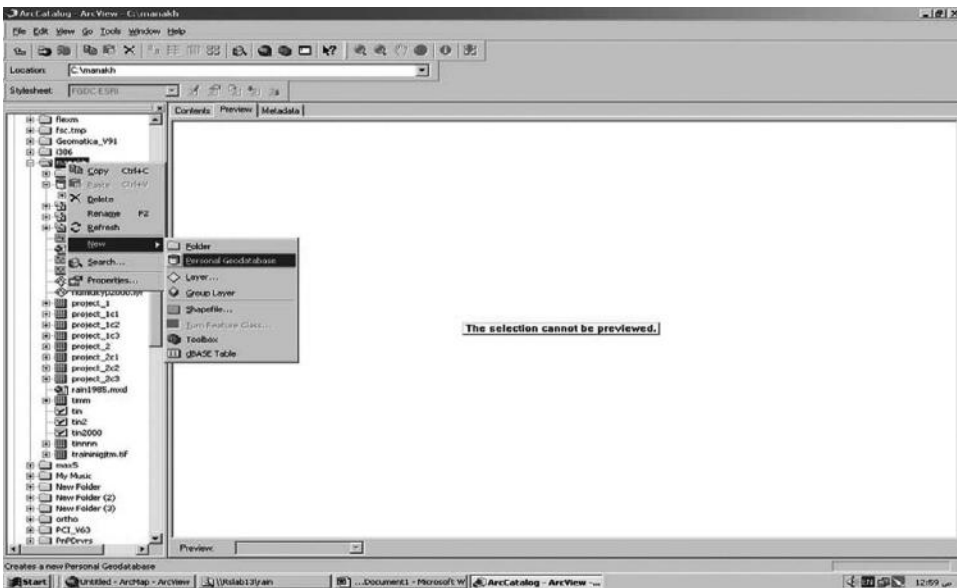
ArcCatalog - ArcView - C:\manakh

File Edit View Go Tools Window Help

Location: C:\manakh

Stylesheet: FGDC ESRI

Contents Preview Metadata

flexm
fsc.tmp
Geomatica_V91
i306

Copy Ctrl+C
Paste Ctrl+V
Delete
Rename F2
Refresh
New
Search...
Properties...

Folder
Personal Geodatabase
Layer...
Group Layer
Shapefile...
Turn Feature Class...
Toolbox
dBASE Table

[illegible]
project_1
project_1c1
project_1c2
project_1c3
project_2
project_2c1
project_2c2
project_2c3
rain1988.mxd
timm
tin
tin2
tin2000
tinnnn
trainingtm.tif
mas5
My Music
New Folder
New Folder (2)
New Folder (3)
ortho
PCI_V63
PnPDrvrs

The selection cannot be previewed.

Preview:

Creates a new Personal Geodatabase

Start | Untitled - ArcMap - ArcView | \\Rslab13\rain | ...Document1 - Microsoft W | ArcCatalog - ArcView -... | 12:59